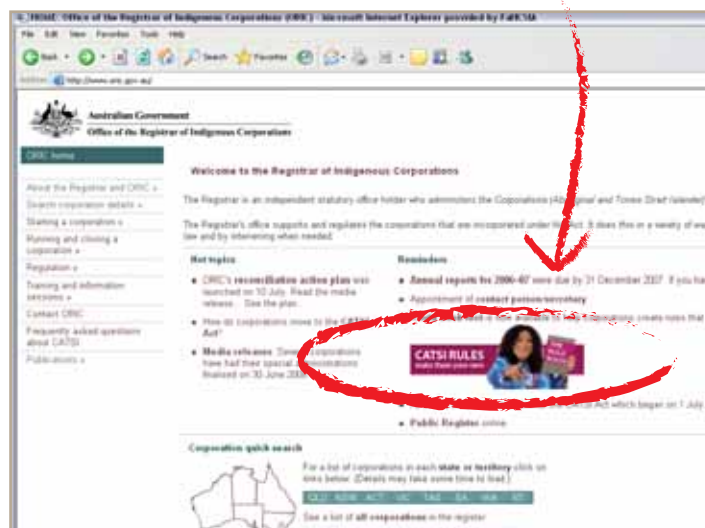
HOME Office of the Registrar of Indigenous Corporations (ORIC) - Microsoft Internet Explorer provided by FaHCSIA

File Edit View Favorites Tools Help

Back Search Favorites

Address http://www.oric.gov.au/

Australian Government
Office of the Registrar of Indigenous Corporations

ORIC home
About the Registrar and ORIC »
Search corporation details »
Starting a corporation »
Running and closing a corporation »
Regulation »
Training and information sessions »
Contact ORIC
Frequently asked questions about CATSI
Publications »

Welcome to the Registrar of Indigenous Corporations

The Registrar is an independent statutory office holder who administers the Corporations (Aboriginal and Torres Strait Islander)

The Registrar's office supports and regulates the corporations that are incorporated under the Act. It does this in a variety of wa law and by intervening when needed.

Hot topics
• ORIC's reconciliation action plan was launched on 10 July. Read the media release. See the plan.
• How do corporations move to the CATSI Act?
• Media releases: Seven corporations have had their special administrations finalised on 30 June 2008

Reminders
• Annual reports for 2006-07 were due by 31 December 2007. If you ha
• Appointment of contact person/secretary
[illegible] corporations create rules that
CATSI RULES make them your own
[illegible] CATSI Act which began on 1 July
• Public Register online

Corporation quick search
For a list of corporations in each state or territory click on links below: (Details may take some time to load.)
QLD NSW ACT VIC TAS SA WA NT
See a list of all corporations in the register